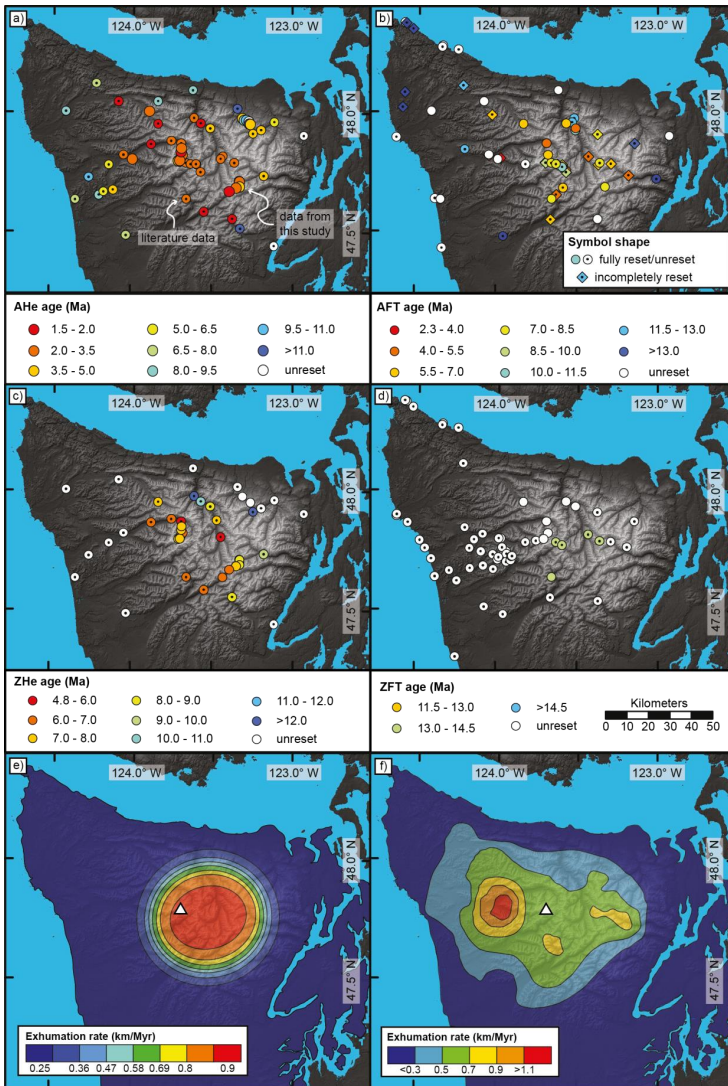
a)
124.0° W
123.0° W
48.0° N
47.5° N
literature data
data from this study

b)
124.0° W
123.0° W
48.0° N
47.5° N
Symbol shape
fully reset/unreset
incompletely reset

AHe age (Ma)
1.5 - 2.0
2.0 - 3.5
3.5 - 5.0
5.0 - 6.5
6.5 - 8.0
8.0 - 9.5
9.5 - 11.0
>11.0
unreset

AFT age (Ma)
2.3 - 4.0
4.0 - 5.5
5.5 - 7.0
7.0 - 8.5
8.5 - 10.0
10.0 - 11.5
11.5 - 13.0
>13.0
unreset

c)
124.0° W
123.0° W
48.0° N
47.5° N

d)
124.0° W
123.0° W
48.0° N
47.5° N

ZHe age (Ma)
4.8 - 6.0
6.0 - 7.0
7.0 - 8.0
8.0 - 9.0
9.0 - 10.0
10.0 - 11.0
11.0 - 12.0
>12.0
unreset

ZFT age (Ma)
11.5 - 13.0
13.0 - 14.5
>14.5
unreset

Kilometers
0 10 20 30 40 50

e)
124.0° W
123.0° W
48.0° N
47.5° N
Exhumation rate (km/Myr)
0.25 0.36 0.47 0.58 0.69 0.8 0.9

f)
124.0° W
123.0° W
48.0° N
47.5° N
Exhumation rate (km/Myr)
<0.3 0.5 0.7 0.9 >1.1